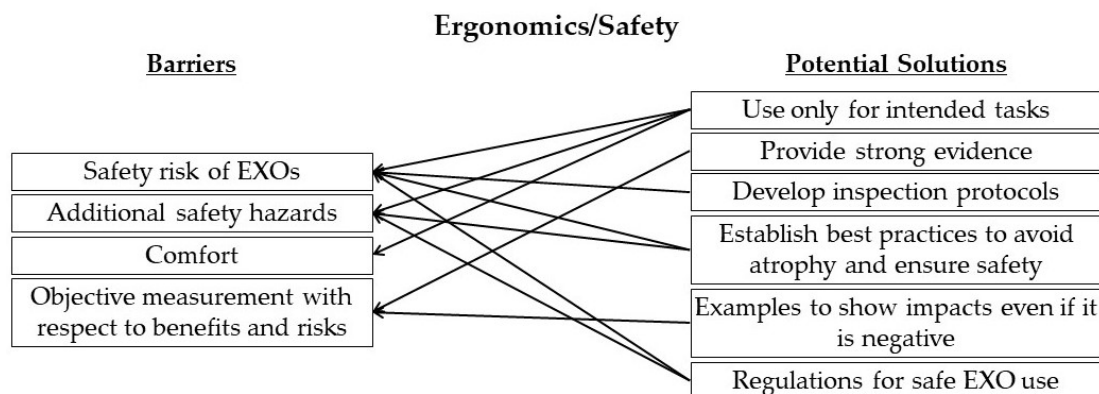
Ergonomics/Safety

Barriers

Safety risk of EXOs

Additional safety hazards

Comfort

Objective measurement with respect to benefits and risks

Potential Solutions

Use only for intended tasks

Provide strong evidence

Develop inspection protocols

Establish best practices to avoid atrophy and ensure safety

Examples to show impacts even if it is negative

Regulations for safe EXO use